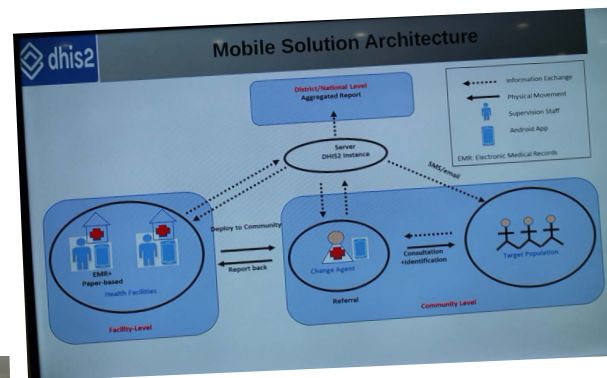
dhis2

Mobile Solution Architecture

District/National Level
Aggregated Report

Information Exchange
Physical Movement
Supervision Staff
Android App
EMR: Electronic Medical Records

Server
DHIS2 Instance

SMS/email

Deploy to Community

Report back

EMR+
Paper-based
Health Facilities

Facility-Level

Change Agent

Referral

Consultation
+Identification

Target Population

Community Level